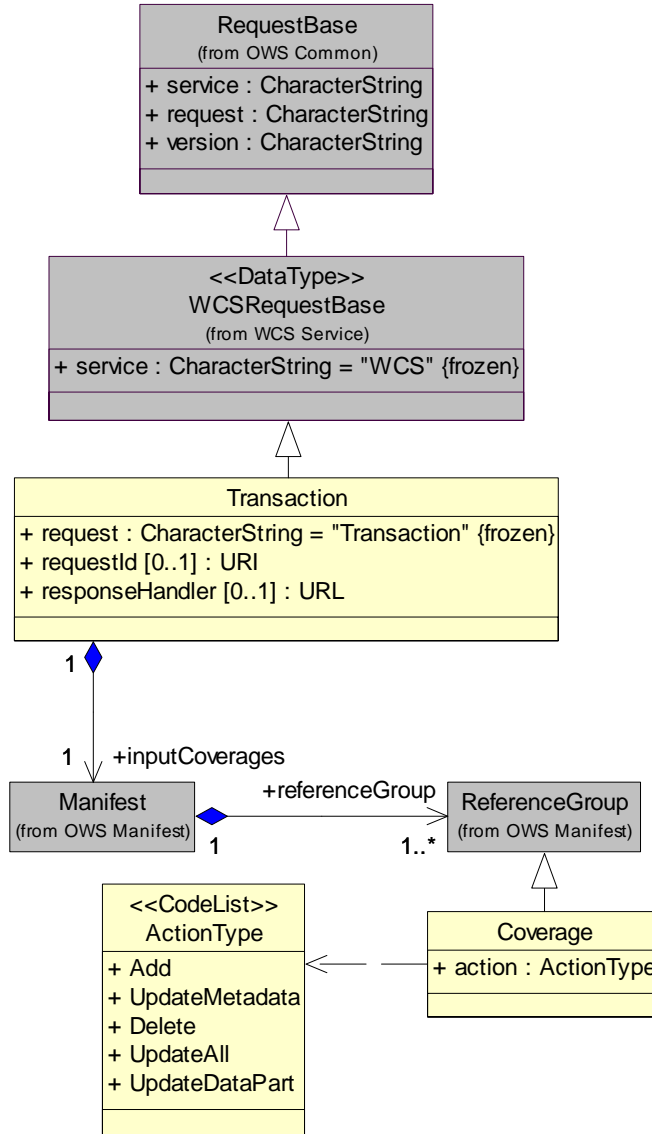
RequestBase
(from OWS Common)
+ service : CharacterString
+ request : CharacterString
+ version : CharacterString

<<DataType>>
WCSRequestBase
(from WCS Service)
+ service : CharacterString = "WCS" {frozen}

Transaction
+ request : CharacterString = "Transaction" {frozen}
+ requestId [0..1] : URI
+ responseHandler [0..1] : URL

1

1 +inputCoverages

Manifest
(from OWS Manifest)

+referenceGroup

1

1..*

ReferenceGroup
(from OWS Manifest)

<<CodeList>>
ActionType
+ Add
+ UpdateMetadata
+ Delete
+ UpdateAll
+ UpdateDataPart

Coverage
+ action : ActionType